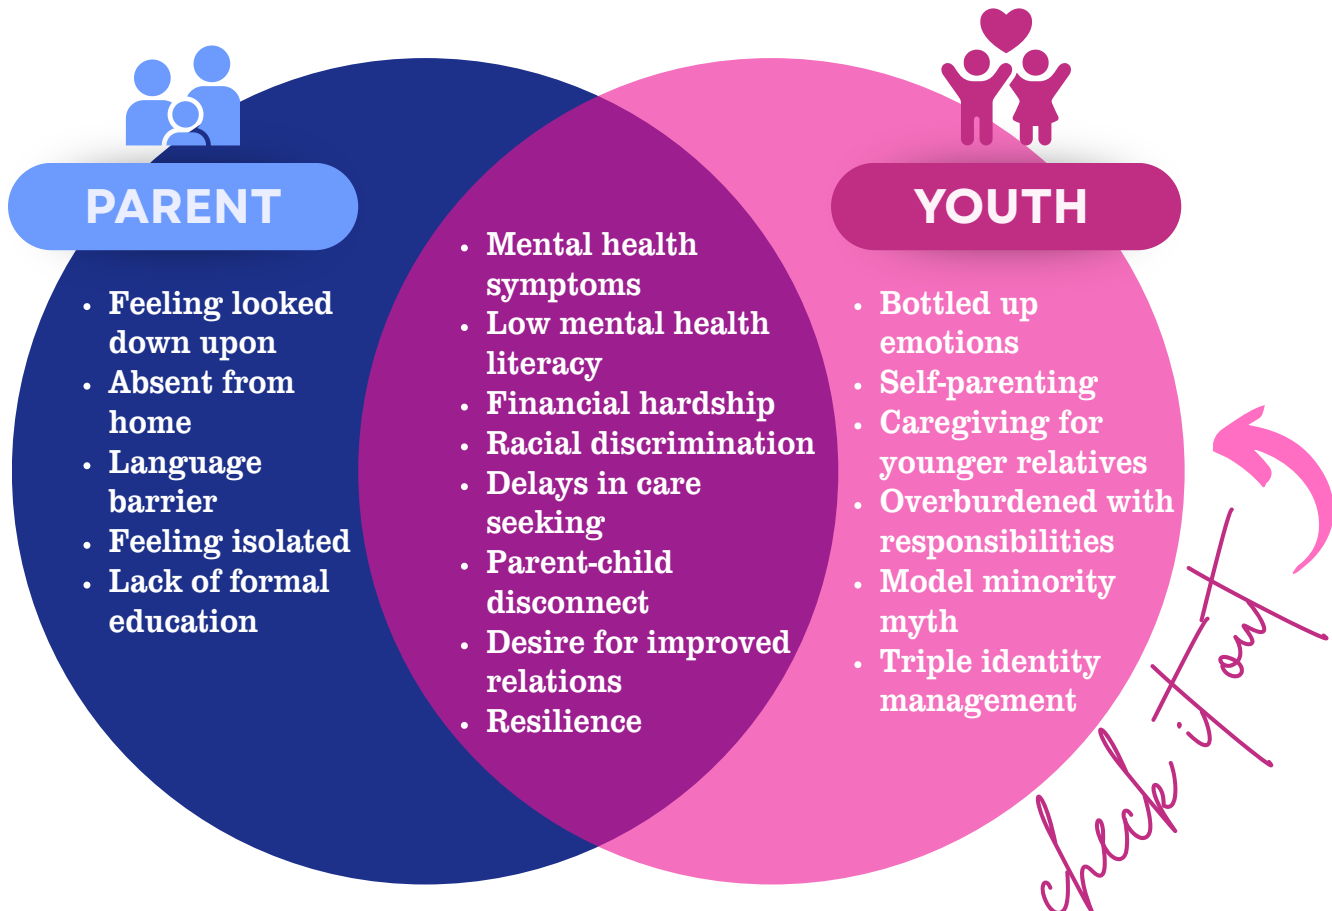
PARENT

- Feeling looked down upon
- Absent from home
- Language barrier
- Feeling isolated
- Lack of formal education

- Mental health symptoms
- Low mental health literacy
- Financial hardship
- Racial discrimination
- Delays in care seeking
- Parent-child disconnect
- Desire for improved relations
- Resilience

YOUTH

- Bottled up emotions
- Self-parenting
- Caregiving for younger relatives
- Overburdened with responsibilities
- Model minority myth
- Triple identity management

check it out